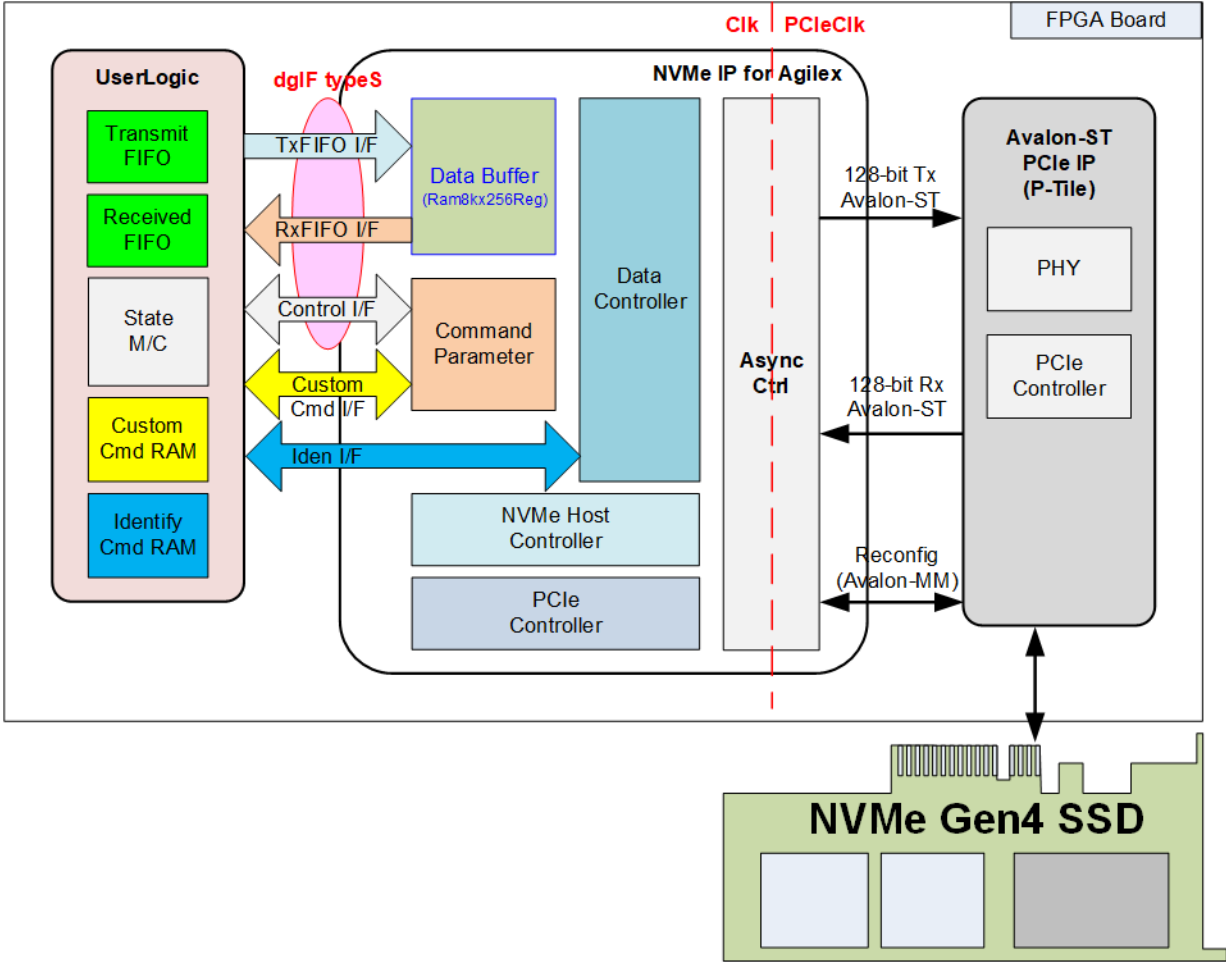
Clk PCIeClk

FPGA Board

UserLogic

dgIF typeS

NVMe IP for Agilex

Transmit FIFO

TxFIFO I/F

Data Buffer
(Ram8kx256Reg)

Received FIFO

RxFIFO I/F

Data Controller

State M/C

Control I/F

Command Parameter

Custom Cmd I/F

Custom Cmd RAM

Iden I/F

Identify Cmd RAM

NVMe Host Controller

PCIe Controller

Async Ctrl

128-bit Tx Avalon-ST

128-bit Rx Avalon-ST

Reconfig (Avalon-MM)

Avalon-ST PCIe IP (P-Tile)

PHY

PCIe Controller

NVMe Gen4 SSD